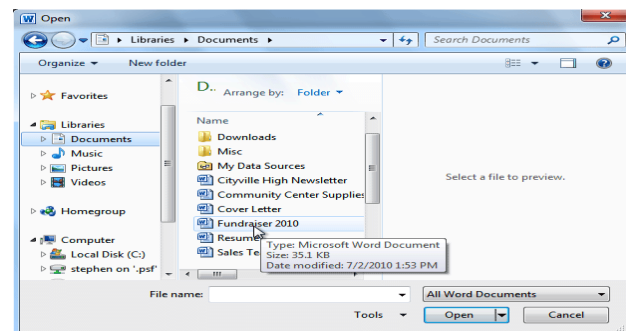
W Open

Libraries ▸ Documents ▸

Search Documents

Organize ▾ New folder

Favorites

Libraries
Documents
Music
Pictures
Videos

Homegroup

Computer
Local Disk (C:)
stephen on '.psf'

D...
Arrange by: Folder ▾

Name
Downloads
Misc
My Data Sources
Cityville High Newsletter
Community Center Supplies
Cover Letter
Fundraiser 2010
Resume
Sales Te

Type: Microsoft Word Document
Size: 35.1 KB
Date modified: 7/2/2010 1:53 PM

Select a file to preview.

File name:
All Word Documents
Tools ▾
Open
Cancel